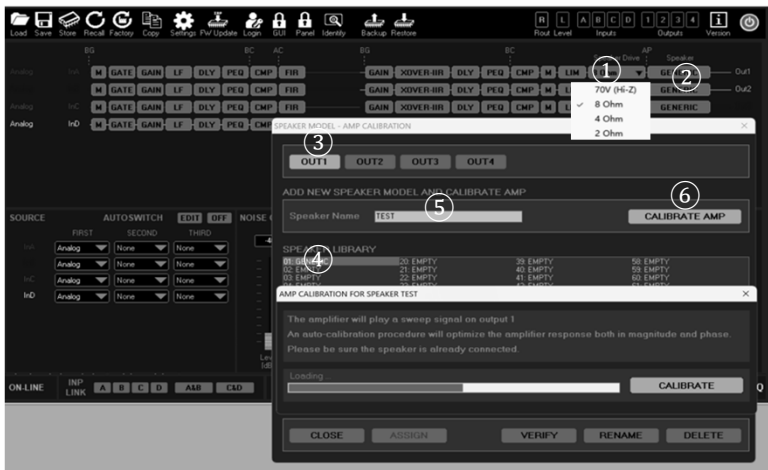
Load Save Store Recall Factory Copy Settings FW Update Login GUI Panel Identify Backup Restore

R L A B C D 1 2 3 4 i
Rout Level Inputs Outputs Version

BG BC AC BG BC AP
Speaker Drive Speaker

Analog InA M GATE GAIN LF DLY PEQ CMP FIR GAIN XOVER-IIR DLY PEQ CMP M LIM ① GENERIC ② Out1
M GATE GAIN LF DLY PEQ CMP FIR GAIN XOVER-IIR DLY PEQ CMP M L GENERIC Out2
Analog InC M GATE GAIN LF DLY PEQ CMP FIR GAIN XOVER-IIR DLY PEQ CMP M L GENERIC
Analog InD M GATE GAIN LF DLY PEQ CMP

70V (Hi-Z)
✓ 8 Ohm
4 Ohm
2 Ohm

SPEAKER MODEL - AMP CALIBRATION

③
OUT1 OUT2 OUT3 OUT4

ADD NEW SPEAKER MODEL AND CALIBRATE AMP
⑤ ⑥
Speaker Name TEST CALIBRATE AMP

SPEAKER LIBRARY ④
01: GENERIC 20: EMPTY 39: EMPTY 58: EMPTY
02: EMPTY 21: EMPTY 40: EMPTY 59: EMPTY
03: EMPTY 22: EMPTY 41: EMPTY 60: EMPTY

SOURCE AUTOSWITCH EDIT OFF NOISE G
FIRST SECOND THIRD
InA Analog None None
Analog None None
InC Analog None None
InD Analog None None

AMP CALIBRATION FOR SPEAKER TEST

The amplifier will play a sweep signal on output 1
An auto-calibration procedure will optimize the amplifier response both in magnitude and phase.
Please be sure the speaker is already connected.

Loading...
CALIBRATE

ON-LINE INP LINK A B C D A&B C&D

CLOSE ASSIGN VERIFY RENAME DELETE